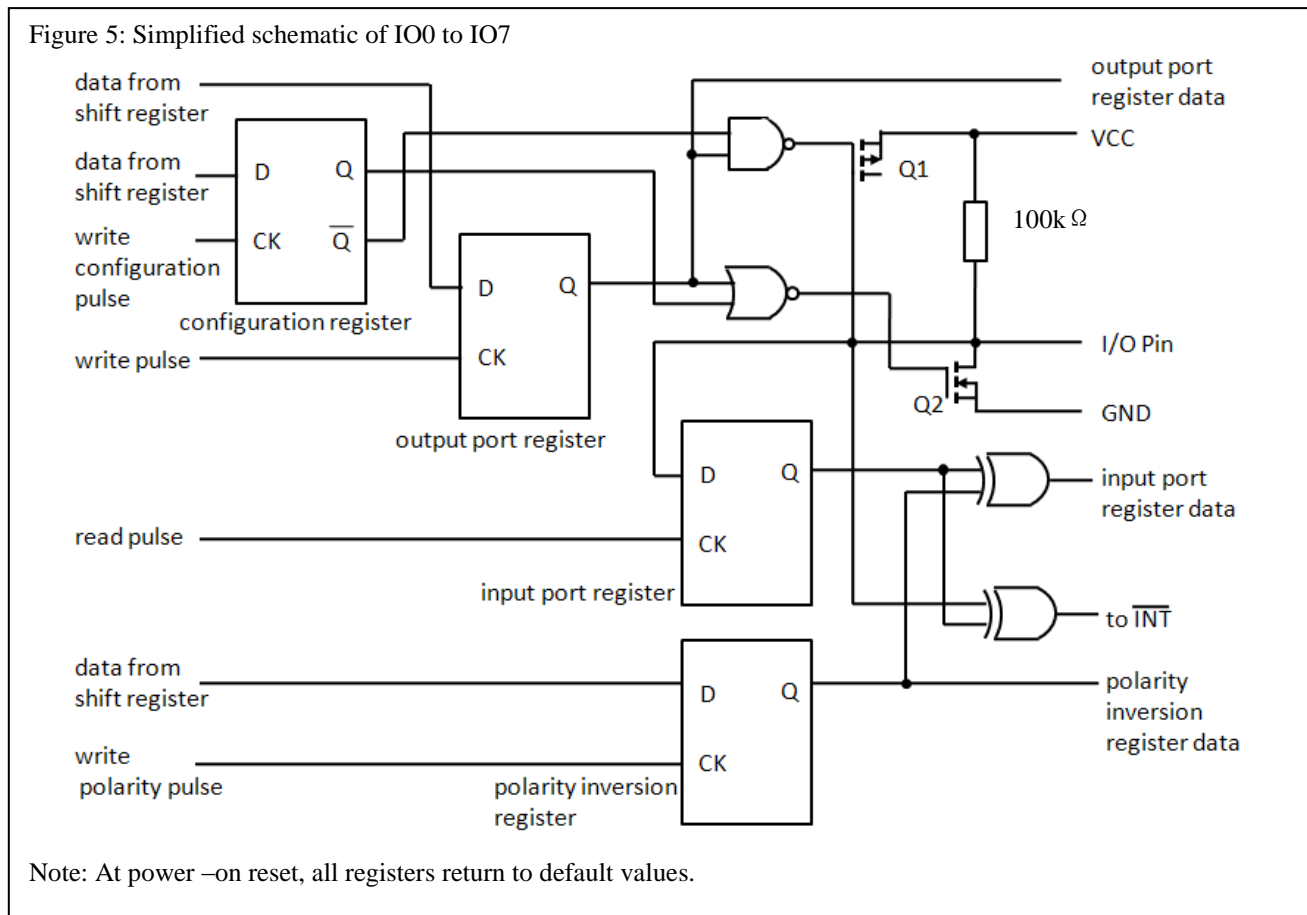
Figure 5: Simplified schematic of IO0 to IO7

data from shift register

data from shift register

write configuration pulse

D

Q

CK

$\overline{Q}$

configuration register

write pulse

D

Q

CK

output port register

output port register data

VCC

Q1

100k Ω

I/O Pin

Q2

GND

D

Q

CK

input port register

read pulse

input port register data

to $\overline{INT}$

data from shift register

write polarity pulse

D

Q

CK

polarity inversion register

polarity inversion register data

Note: At power –on reset, all registers return to default values.